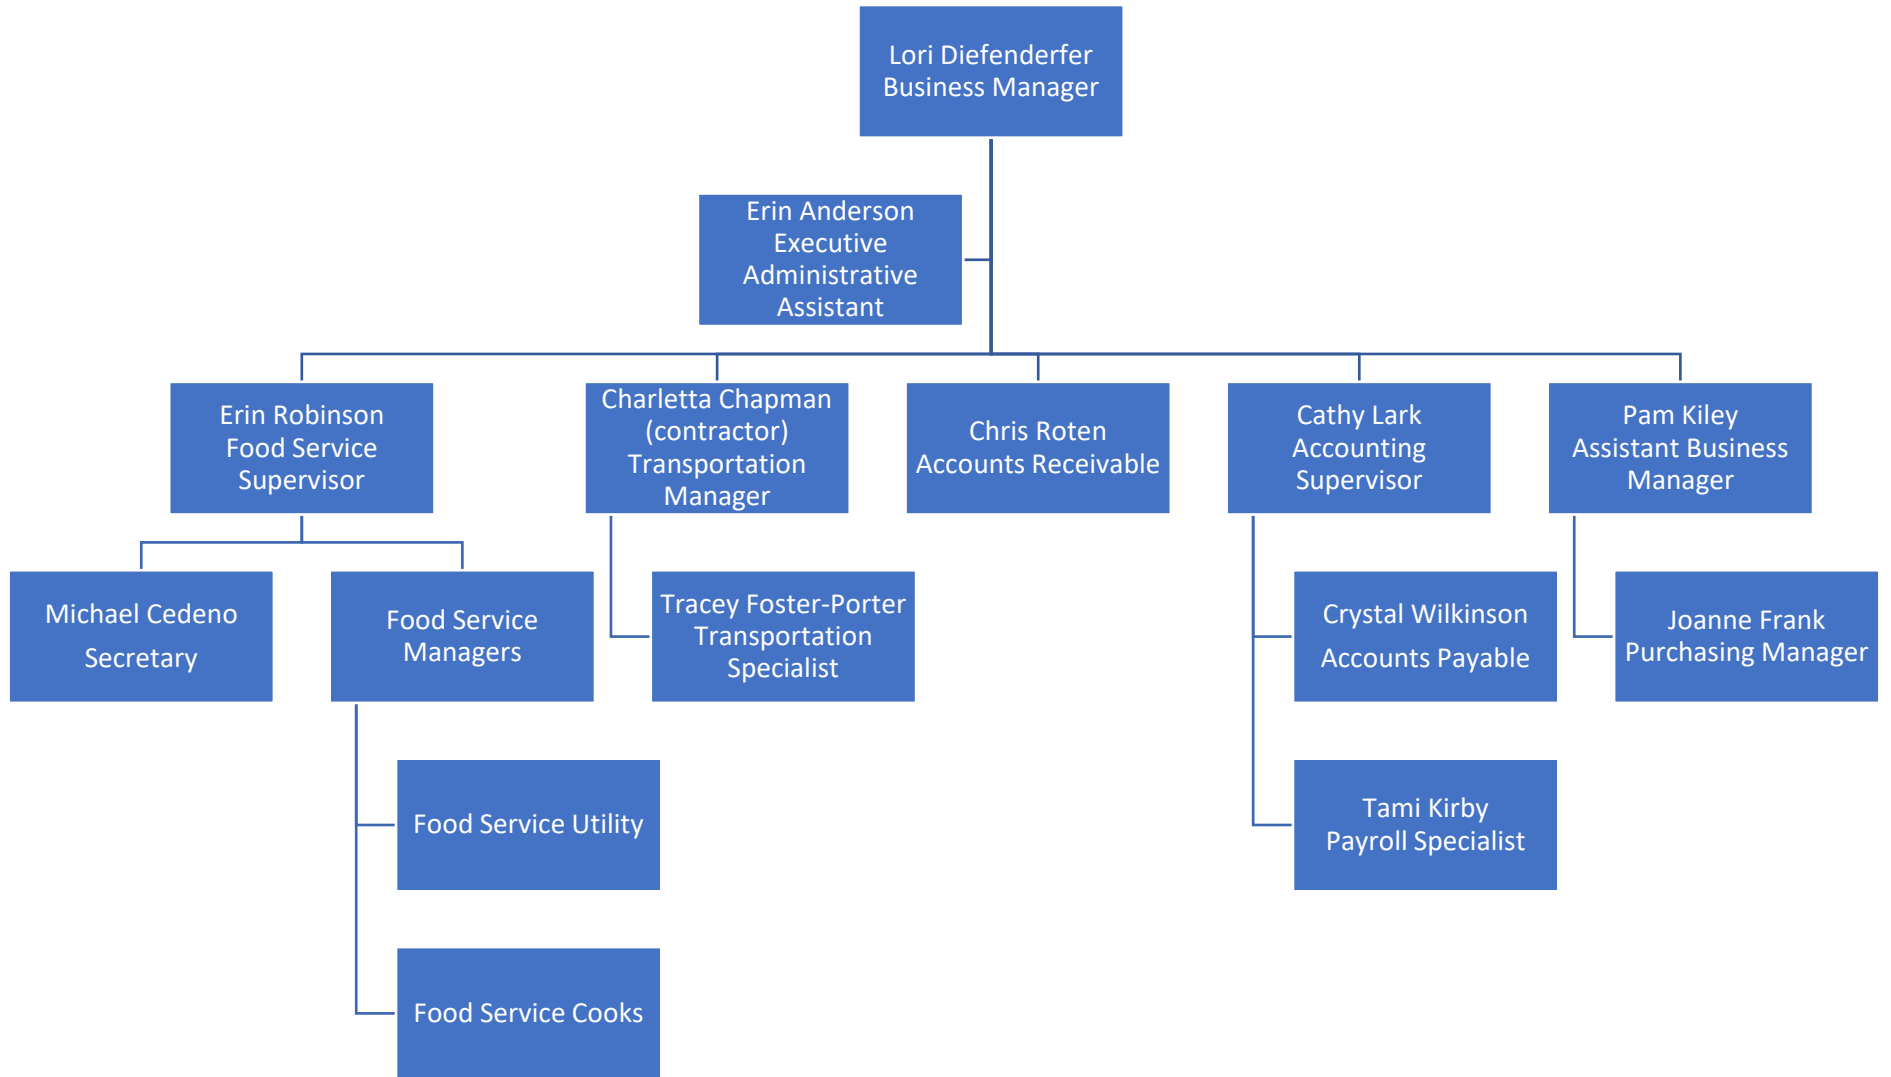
Lori Diefenderfer
Business Manager

Erin Anderson
Executive Administrative Assistant

Erin Robinson
Food Service Supervisor

Charletta Chapman (contractor)
Transportation Manager

Chris Roten
Accounts Receivable

Cathy Lark
Accounting Supervisor

Pam Kiley
Assistant Business Manager

Michael Cedeno
Secretary

Food Service Managers

Tracey Foster-Porter
Transportation Specialist

Crystal Wilkinson
Accounts Payable

Joanne Frank
Purchasing Manager

Food Service Utility

Tami Kirby
Payroll Specialist

Food Service Cooks